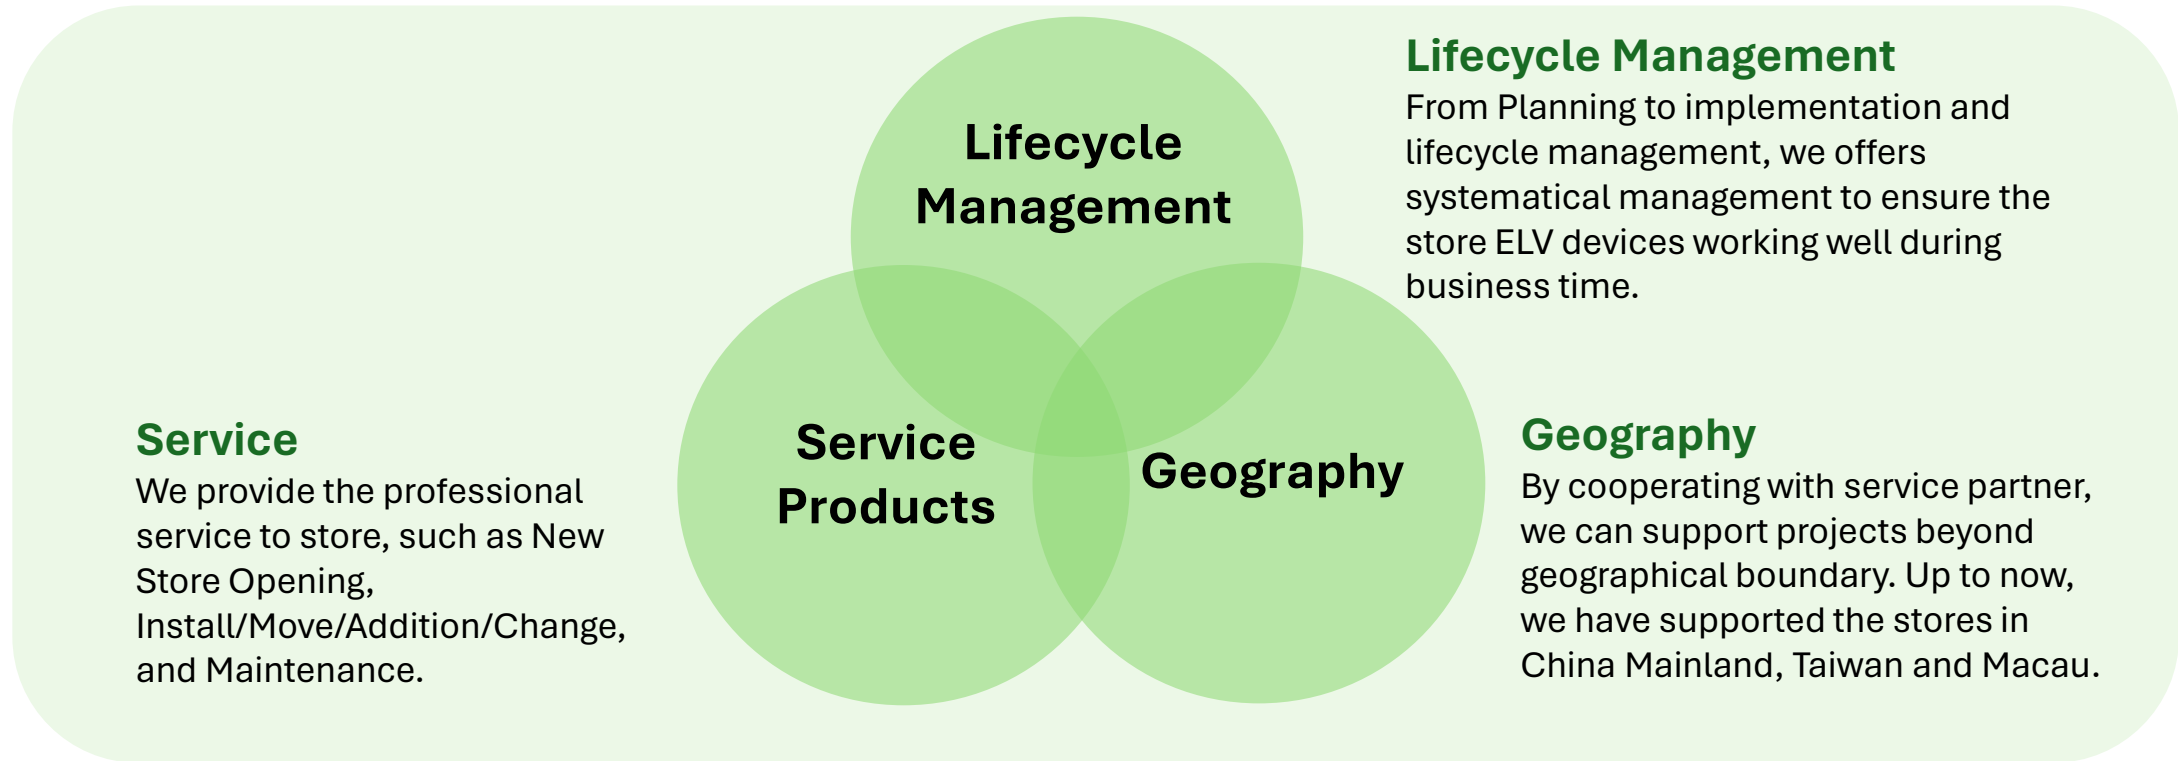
Lifecycle Management

Service Products

Geography

Lifecycle Management
From Planning to implementation and lifecycle management, we offers systematical management to ensure the store ELV devices working well during business time.

Service
We provide the professional service to store, such as New Store Opening, Install/Move/Addition/Change, and Maintenance.

Geography
By cooperating with service partner, we can support projects beyond geographical boundary. Up to now, we have supported the stores in China Mainland, Taiwan and Macau.